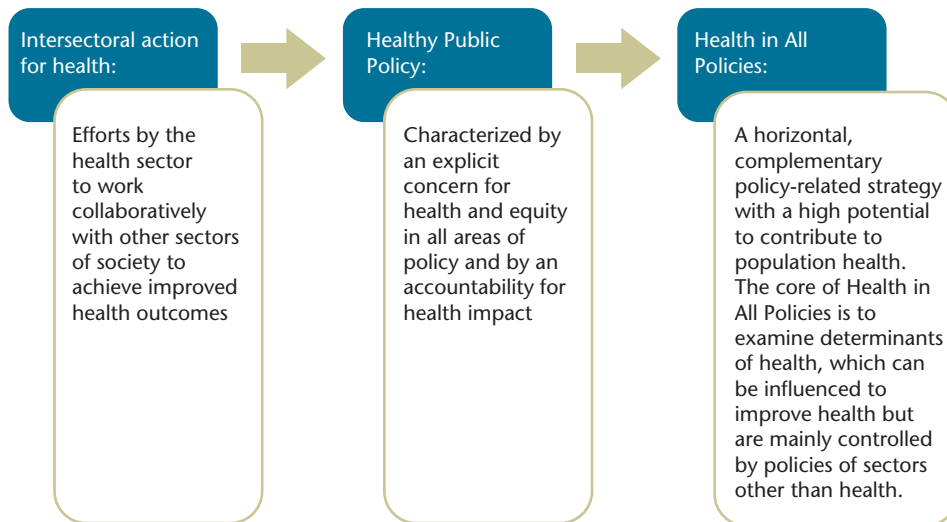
Intersectoral action for health:

Efforts by the health sector to work collaboratively with other sectors of society to achieve improved health outcomes

Healthy Public Policy:

Characterized by an explicit concern for health and equity in all areas of policy and by an accountability for health impact

Health in All Policies:

A horizontal, complementary policy-related strategy with a high potential to contribute to population health. The core of Health in All Policies is to examine determinants of health, which can be influenced to improve health but are mainly controlled by policies of sectors other than health.